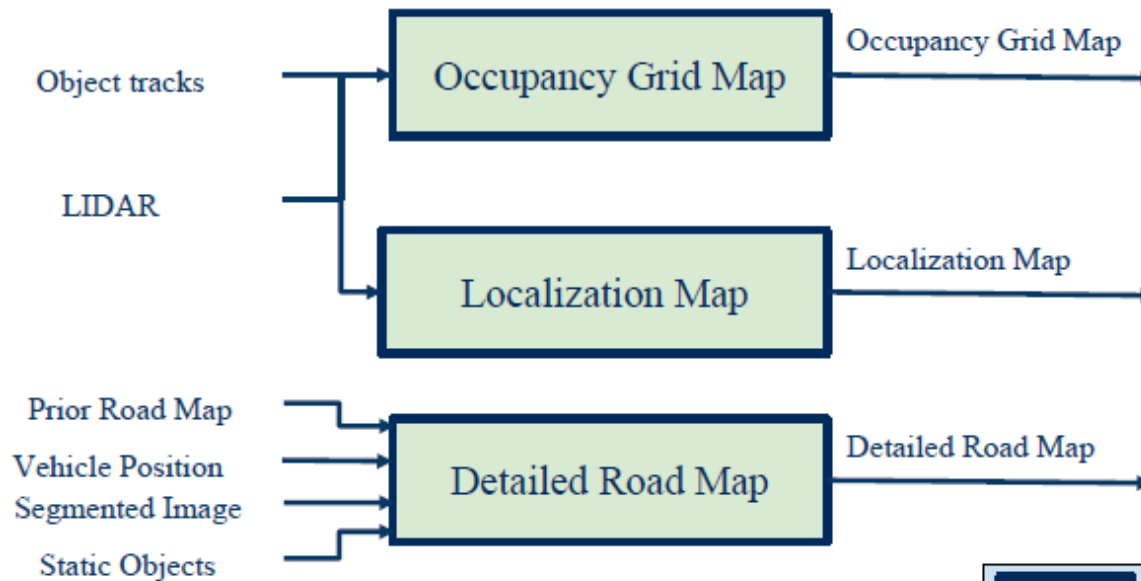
Object tracks

LIDAR

Occupancy Grid Map

Occupancy Grid Map

Localization Map

Localization Map

Prior Road Map

Vehicle Position

Segmented Image

Static Objects

Detailed Road Map

Detailed Road Map